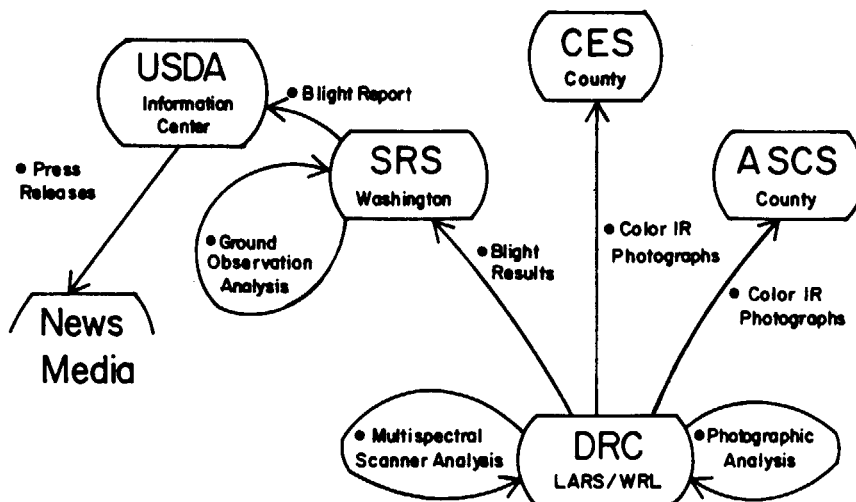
USDA
Information Center

• Blight Report

• Press Releases

SRS
Washington

• Ground Observation Analysis

News Media

CES
County

• Color IR Photographs

ASCS
County

• Blight Results

• Color IR Photographs

• Multispectral Scanner Analysis

DRC
LARS/WRL

• Photographic Analysis